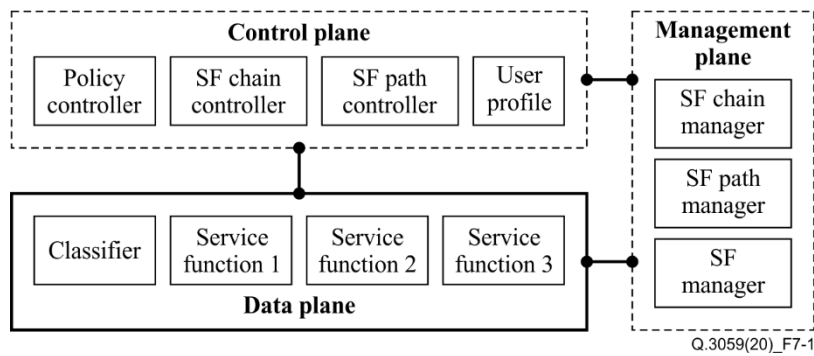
Control plane

Policy controller

SF chain controller

SF path controller

User profile

Management plane

SF chain manager

SF path manager

SF manager

Classifier

Service function 1

Service function 2

Service function 3

Data plane

Q.3059(20)_F7-1